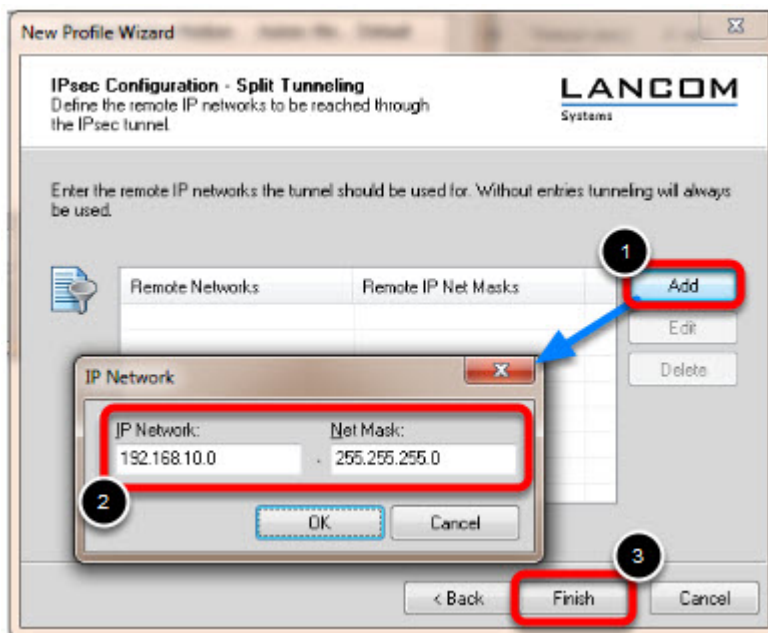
New Profile Wizard

IPsec Configuration - Split Tunneling
Define the remote IP networks to be reached through the IPsec tunnel.

LANCOM
Systems

Enter the remote IP networks the tunnel should be used for. Without entries tunneling will always be used.

| Remote Networks | Remote IP Net Masks |
|---|---|

1
Add
Edit
Delete

IP Network
IP Network:
192.168.10.0
Net Mask:
255.255.255.0
2
OK
Cancel

3
< Back
Finish
Cancel